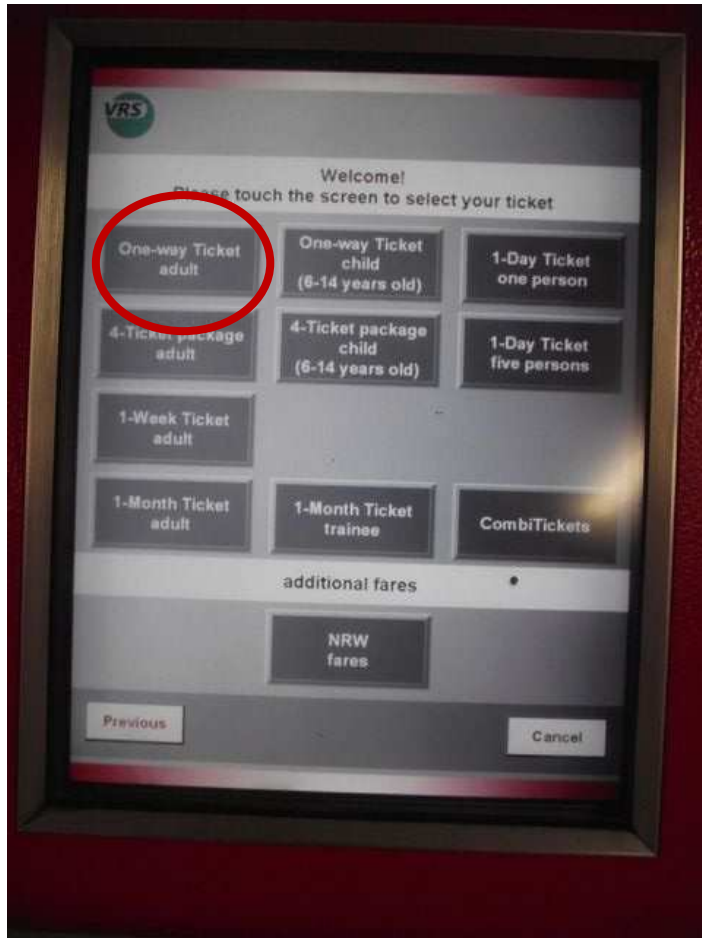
VRS

Welcome!
Please touch the screen to select your ticket

One-way Ticket adult

One-way Ticket child (6-14 years old)

1-Day Ticket one person

4-Ticket package adult

4-Ticket package child (6-14 years old)

1-Day Ticket five persons

1-Week Ticket adult

1-Month Ticket adult

1-Month Ticket trainee

CombiTickets

additional fares

NRW fares

Previous

Cancel